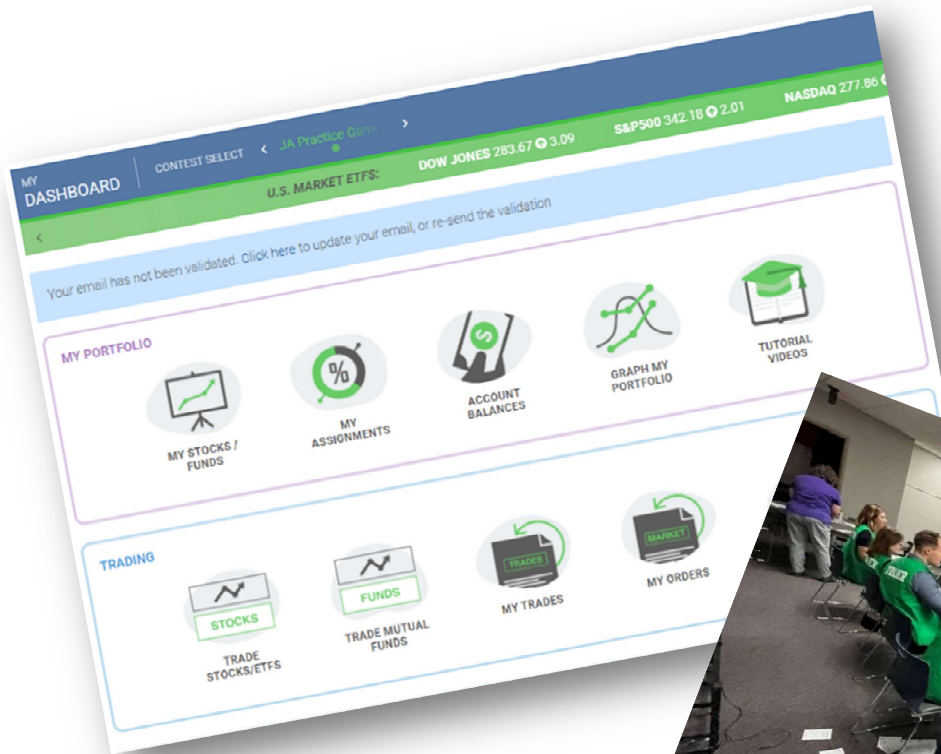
MY DASHBOARD

CONTEST SELECT < JA Practice Game >

U.S. MARKET ETFS: DOW JONES 283.67 3.09 S&P500 342.18 2.01 NASDAQ 277.86

<

Your email has not been validated. Click here to update your email, or re-send the validation

MY PORTFOLIO

MY STOCKS / FUNDS

%

MY ASSIGNMENTS

$

ACCOUNT BALANCES

GRAPH MY PORTFOLIO

TUTORIAL VIDEOS

TRADING

STOCKS

TRADE STOCKS/ETFS

FUNDS

TRADE MUTUAL FUNDS

TRADES

MY TRADES

MARKET

MY ORDERS